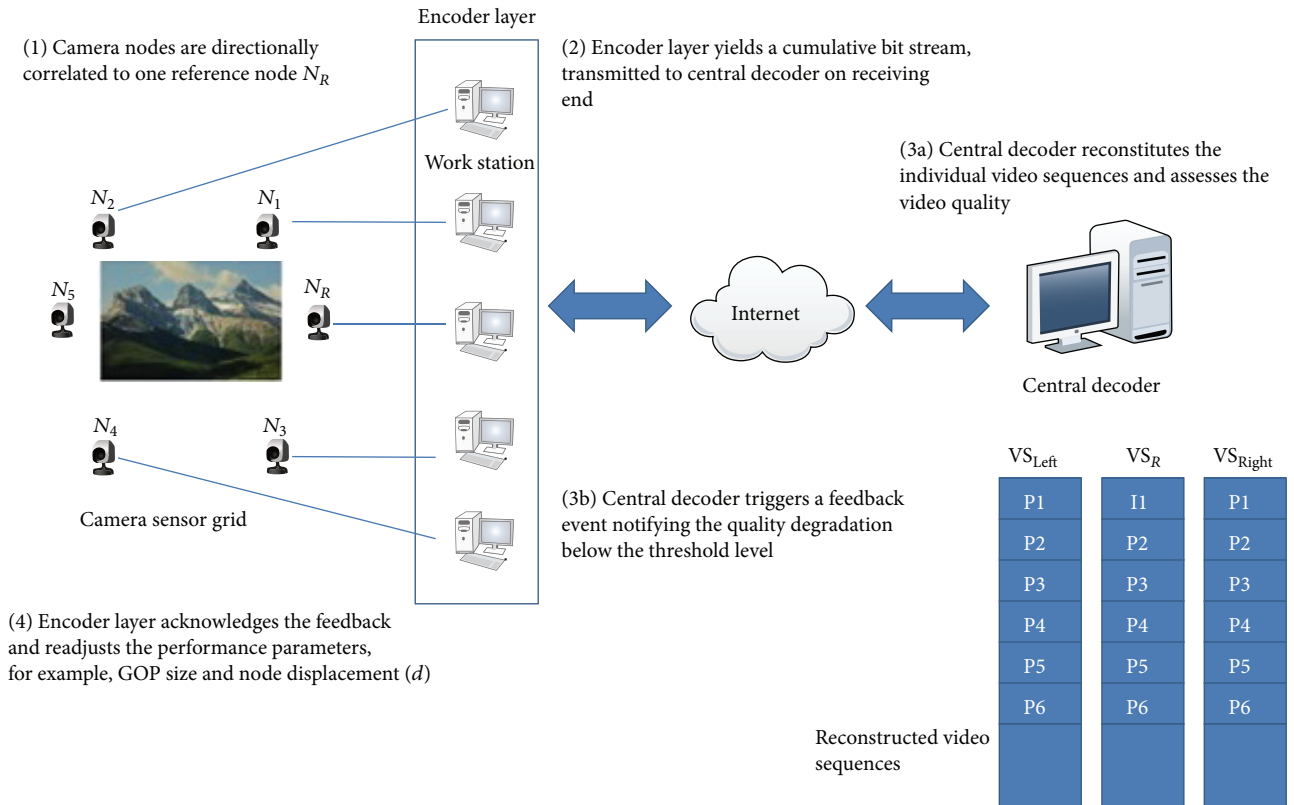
Encoder layer

(1) Camera nodes are directionally correlated to one reference node $N_R$

(2) Encoder layer yields a cumulative bit stream, transmitted to central decoder on receiving end

Work station

(3a) Central decoder reconstitutes the individual video sequences and assesses the video quality

$N_2$

$N_1$

$N_5$

$N_R$

Internet

Central decoder

$N_4$

$N_3$

| $VS_{Left}$ | $VS_R$ | $VS_{Right}$ |
|---|---|---|
| P1 | I1 | P1 |
| P2 | P2 | P2 |
| P3 | P3 | P3 |
| P4 | P4 | P4 |
| P5 | P5 | P5 |
| P6 | P6 | P6 |

(3b) Central decoder triggers a feedback event notifying the quality degradation below the threshold level

Camera sensor grid

(4) Encoder layer acknowledges the feedback and readjusts the performance parameters, for example, GOP size and node displacement ($d$)

Reconstructed video sequences